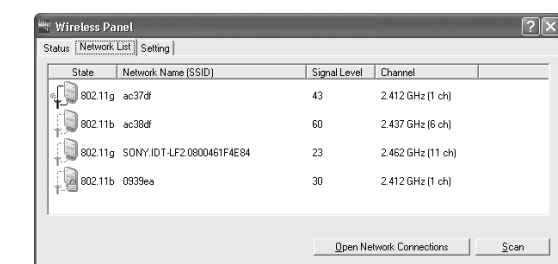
Wireless Panel

Status | Network List | Setting

| State | Network Name (SSID) | Signal Level | Channel |
|---|---|---|---|
| 802.11g | ac37df | 43 | 2.412 GHz (1 ch) |
| 802.11b | ac38df | 60 | 2.437 GHz (6 ch) |
| 802.11g | SONY:IDT-LF2.0800461F4E84 | 23 | 2.462 GHz (11 ch) |
| 802.11b | 0939ea | 30 | 2.412 GHz (1 ch) |

Open Network Connections

Scan